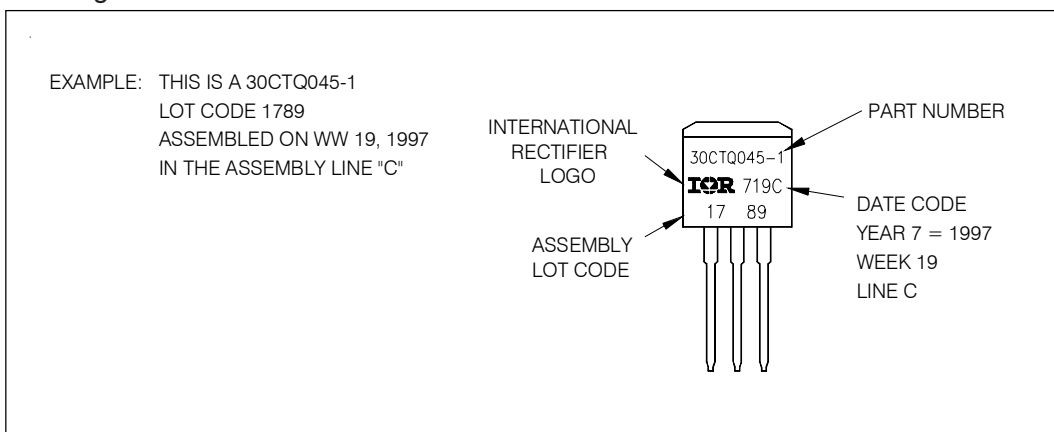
EXAMPLE: THIS IS A 30CTQ045-1
LOT CODE 1789
ASSEMBLED ON WW 19, 1997
IN THE ASSEMBLY LINE "C"

INTERNATIONAL
RECTIFIER
LOGO

ASSEMBLY
LOT CODE

30CTQ045-1
IOR 719C
17 89

PART NUMBER

DATE CODE
YEAR 7 = 1997
WEEK 19
LINE C